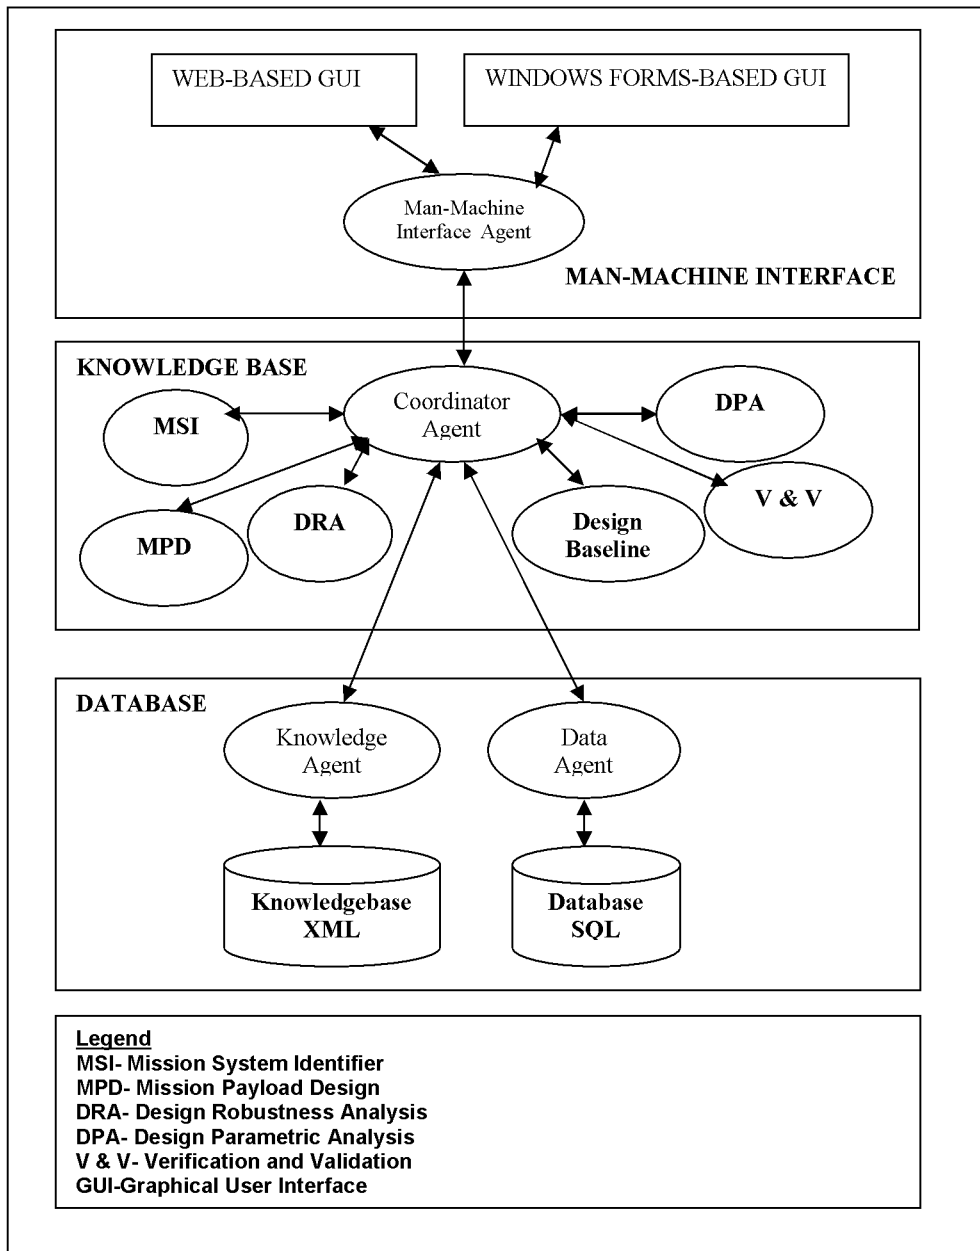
WEB-BASED GUI

WINDOWS FORMS-BASED GUI

Man-Machine Interface Agent

MAN-MACHINE INTERFACE

KNOWLEDGE BASE

Coordinator Agent

MSI

DPA

MPD

DRA

Design Baseline

V & V

DATABASE

Knowledge Agent

Data Agent

Knowledgebase XML

Database SQL

Legend
MSI- Mission System Identifier
MPD- Mission Payload Design
DRA- Design Robustness Analysis
DPA- Design Parametric Analysis
V & V- Verification and Validation
GUI-Graphical User Interface